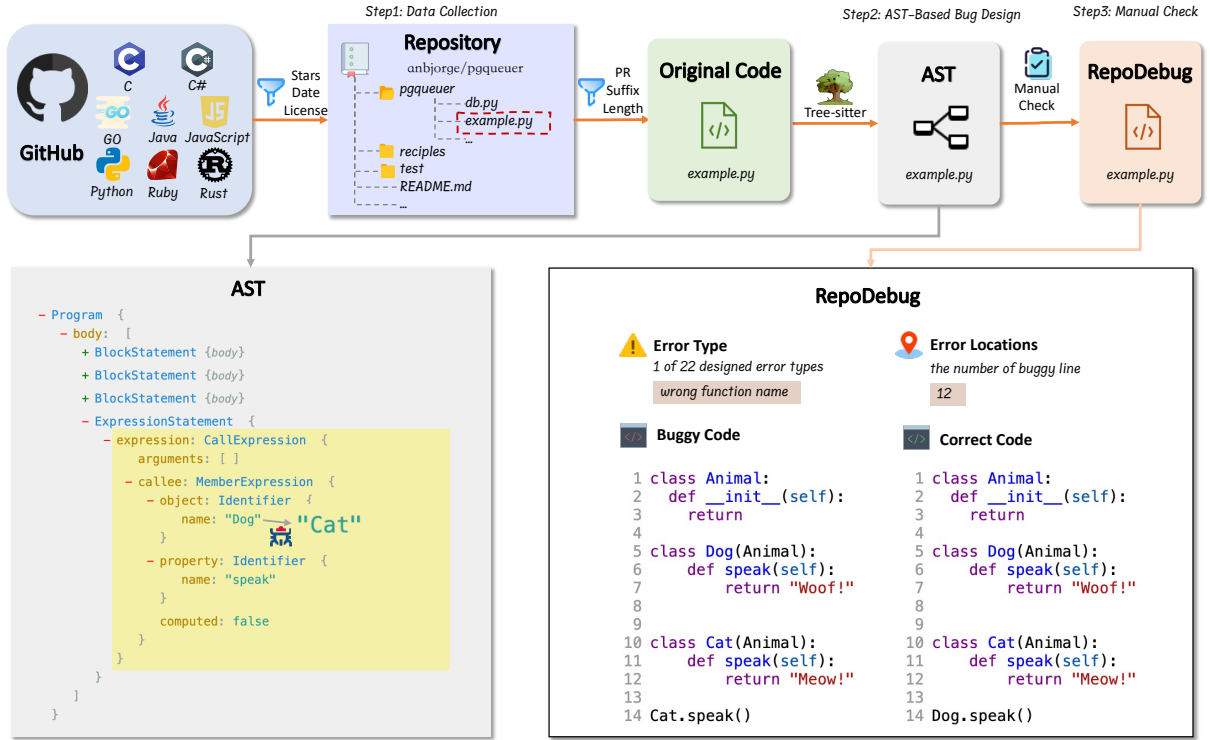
Step1: Data Collection

Step2: AST-Based Bug Design

Step3: Manual Check

GitHub

C

C#

GO

Java

JavaScript

Python

Ruby

Rust

Stars
Date
License

Repository

anbjorge/pgqueuer

pgqueuer

db.py

example.py

...

recipes

test

README.md

...

PR
Suffix
Length

Original Code

example.py

Tree-sitter

AST

example.py

Manual
Check

RepoDebug

example.py

AST

- Program {
- body: [
+ BlockStatement {body}
+ BlockStatement {body}
+ BlockStatement {body}
- ExpressionStatement {
- expression: CallExpression {
arguments: [ ]
- callee: MemberExpression {
- object: Identifier {
name: "Dog" "Cat"
}
- property: Identifier {
name: "speak"
}
computed: false
}
}
}
]
}

RepoDebug

Error Type

1 of 22 designed error types

wrong function name

Error Locations

the number of buggy line

12

Buggy Code

1 class Animal:
2 def __init__(self):
3 return
4
5 class Dog(Animal):
6 def speak(self):
7 return "Woof!"
8
9
10 class Cat(Animal):
11 def speak(self):
12 return "Meow!"
13
14 Cat.speak()

Correct Code

1 class Animal:
2 def __init__(self):
3 return
4
5 class Dog(Animal):
6 def speak(self):
7 return "Woof!"
8
9
10 class Cat(Animal):
11 def speak(self):
12 return "Meow!"
13
14 Dog.speak()